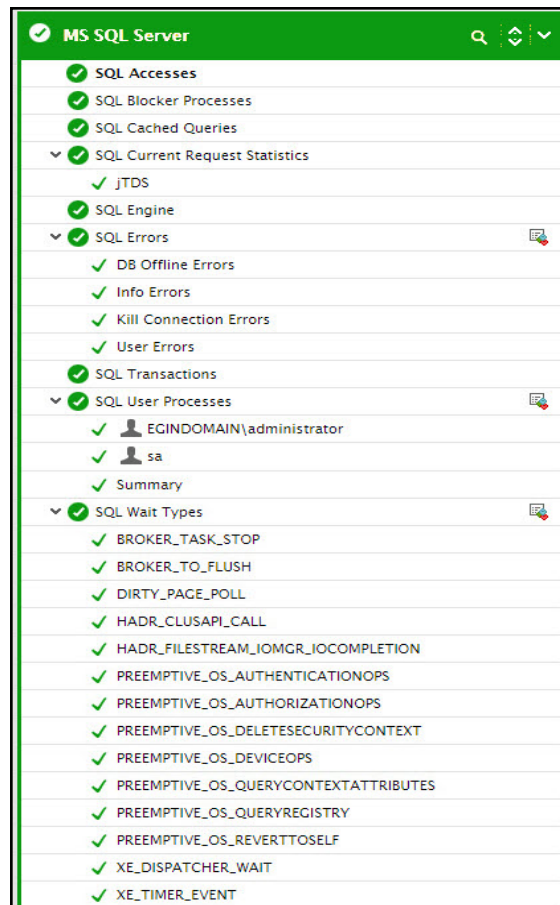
MS SQL Server

SQL Accesses
SQL Blocker Processes
SQL Cached Queries
SQL Current Request Statistics
jTDS
SQL Engine
SQL Errors
DB Offline Errors
Info Errors
Kill Connection Errors
User Errors
SQL Transactions
SQL User Processes
EGINDOMAIN\administrator
sa
Summary
SQL Wait Types
BROKER_TASK_STOP
BROKER_TO_FLUSH
DIRTY_PAGE_POLL
HADR_CLUSAPI_CALL
HADR_FILESTREAM_IOMGR_IOCOMPLETION
PREEMPTIVE_OS_AUTHENTICATIONOPS
PREEMPTIVE_OS_AUTHORIZATIONOPS
PREEMPTIVE_OS_DELETESECURITYCONTEXT
PREEMPTIVE_OS_DEVICEOPS
PREEMPTIVE_OS_QUERYCONTEXTATTRIBUTES
PREEMPTIVE_OS_QUERYREGISTRY
PREEMPTIVE_OS_REVERTTOSELF
XE_DISPATCHER_WAIT
XE_TIMER_EVENT